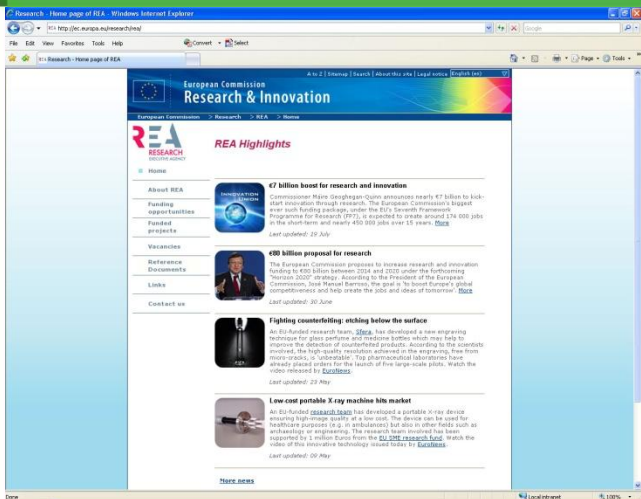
Research - Home page of REA - Windows Internet Explorer

http://ec.europa.eu/research/rea/

Google

File Edit View Favorites Tools Help

Convert Select

REA Research - Home page of REA

Page Tools

A to Z | Sitemap | Search | About this site | Legal notice | English (en)

European Commission
Research & Innovation

European Commission > Research > REA > Home

REA
RESEARCH
EXECUTIVE AGENCY

REA Highlights

Home

About REA

Funding opportunities

Funded projects

Vacancies

Reference Documents

Links

Contact us

INNOVATION UNION

€7 billion boost for research and innovation

Commissioner Máire Geoghegan-Quinn announces nearly €7 billion to kick-start innovation through research. The European Commission's biggest ever such funding package, under the EU's Seventh Framework Programme for Research (FP7), is expected to create around 174 000 jobs in the short-term and nearly 450 000 jobs over 15 years. More

Last updated: 19 July

€80 billion proposal for research

The European Commission proposes to increase research and innovation funding to €80 billion between 2014 and 2020 under the forthcoming "Horizon 2020" strategy. According to the President of the European Commission, José Manuel Barroso, the goal is 'to boost Europe's global competitiveness and help create the jobs and ideas of tomorrow'. More

Last updated: 30 June

Fighting counterfeiting: etching below the surface

An EU-funded research team, Sfera, has developed a new engraving technique for glass perfume and medicine bottles which may help to improve the detection of counterfeited products. According to the scientists involved, the high-quality resolution achieved in the engraving, free from micro-cracks, is 'unbeatable'. Top pharmaceutical laboratories have already placed orders for the launch of five large-scale pilots. Watch the video released by EuroNews.

Last updated: 23 May

Low-cost portable X-ray machine hits market

An EU-funded research team has developed a portable X-ray device ensuring high-image quality at a low cost. The device can be used for healthcare purposes (e.g. in ambulances) but also in other fields such as archaeology or engineering. The research team involved has been supported by 1 million Euros from the EU SME research fund. Watch the video of this innovative technology issued today by EuroNews.

Last updated: 09 May

More news

Done

Local intranet

100%